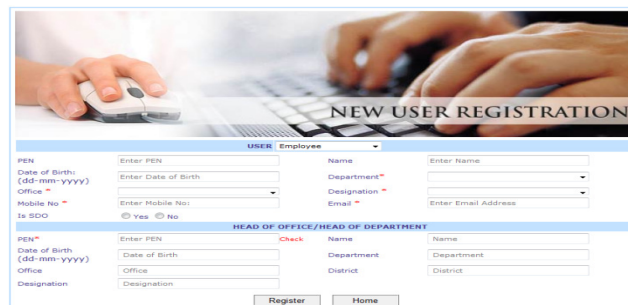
NEW USER REGISTRATION

USER Employee

| | | | |
|---|---|---|---|
| PEN | Enter PEN | Name | Enter Name |
| Date of Birth: (dd-mm-yyyy) | Enter Date of Birth | Department* | |
| Office * | | Designation * | |
| Mobile No * | Enter Mobile No: | Email * | Enter Email Address |
| Is SDO | Yes No | | |

HEAD OF OFFICE/HEAD OF DEPARTMENT

| | | | | |
|---|---|---|---|---|
| PEN* | Enter PEN | Check | Name | Name |
| Date of Birth (dd-mm-yyyy) | Date of Birth | | Department | Department |
| Office | Office | | District | District |
| Designation | Designation | | | |

Register Home